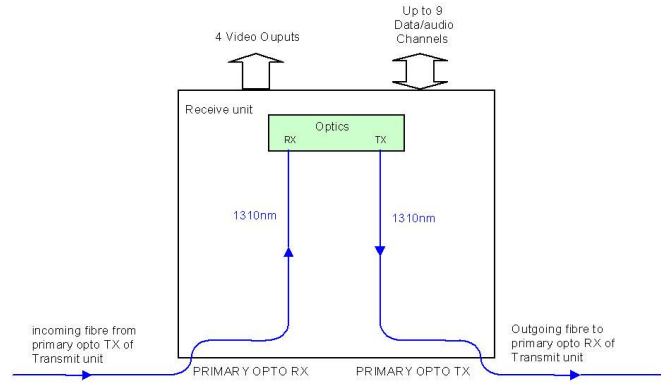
4 Video Ouputs

Up to 9 Data/audio Channels

Receive unit

Optics

RX

TX

1310nm

1310nm

incoming fibre from primary opto TX of Transmit unit

PRIMARY OPTO RX

PRIMARY OPTO TX

Outgoing fibre to primary opto RX of Transmit unit